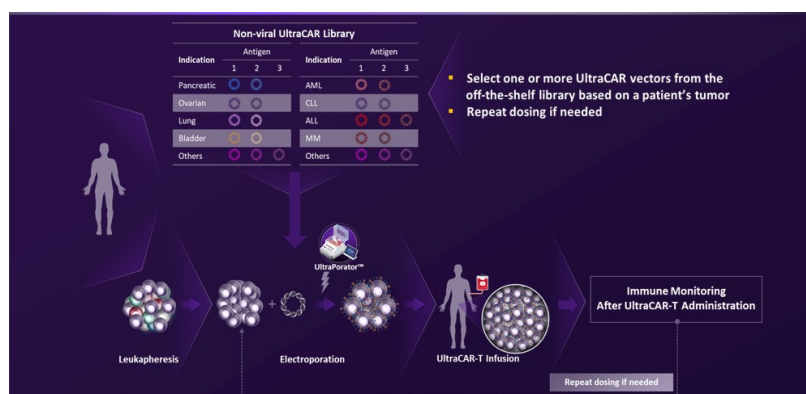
Non-viral UltraCAR Library

| Indication | Antigen 1 | Antigen 2 | Antigen 3 | Indication | Antigen 1 | Antigen 2 | Antigen 3 |
|---|---|---|---|---|---|---|---|
| Pancreatic | | | | AML | | | |
| Ovarian | | | | CLL | | | |
| Lung | | | | ALL | | | |
| Bladder | | | | MM | | | |
| Others | | | | Others | | | |

- Select one or more UltraCAR vectors from the off-the-shelf library based on a patient's tumor
- Repeat dosing if needed

UltraPorator™

Leukapheresis

Electroporation

UltraCAR-T Infusion

Immune Monitoring After UltraCAR-T Administration

Repeat dosing if needed